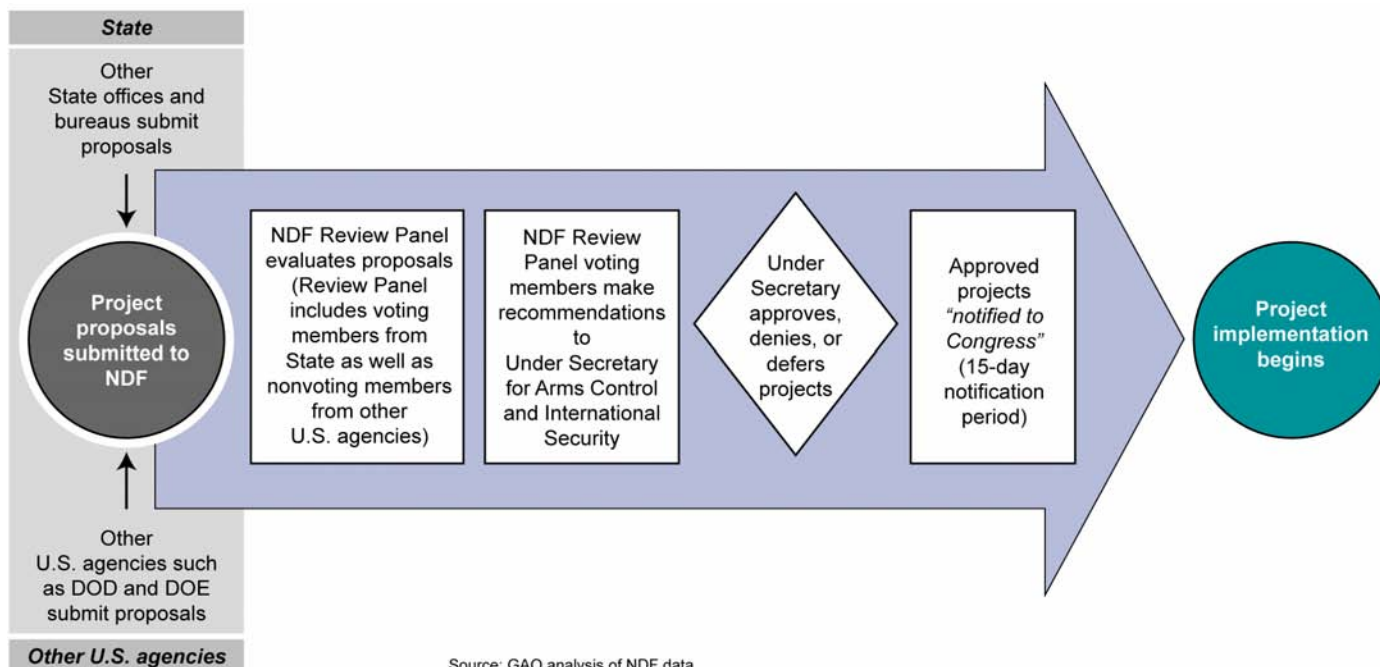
State

Other State offices and bureaus submit proposals

Project proposals submitted to NDF

Other U.S. agencies such as DOD and DOE submit proposals

Other U.S. agencies

NDF Review Panel evaluates proposals (Review Panel includes voting members from State as well as nonvoting members from other U.S. agencies)

NDF Review Panel voting members make recommendations to Under Secretary for Arms Control and International Security

Under Secretary approves, denies, or defers projects

Approved projects *"notified to Congress"* (15-day notification period)

Project implementation begins

Source: GAO analysis of NDF data.